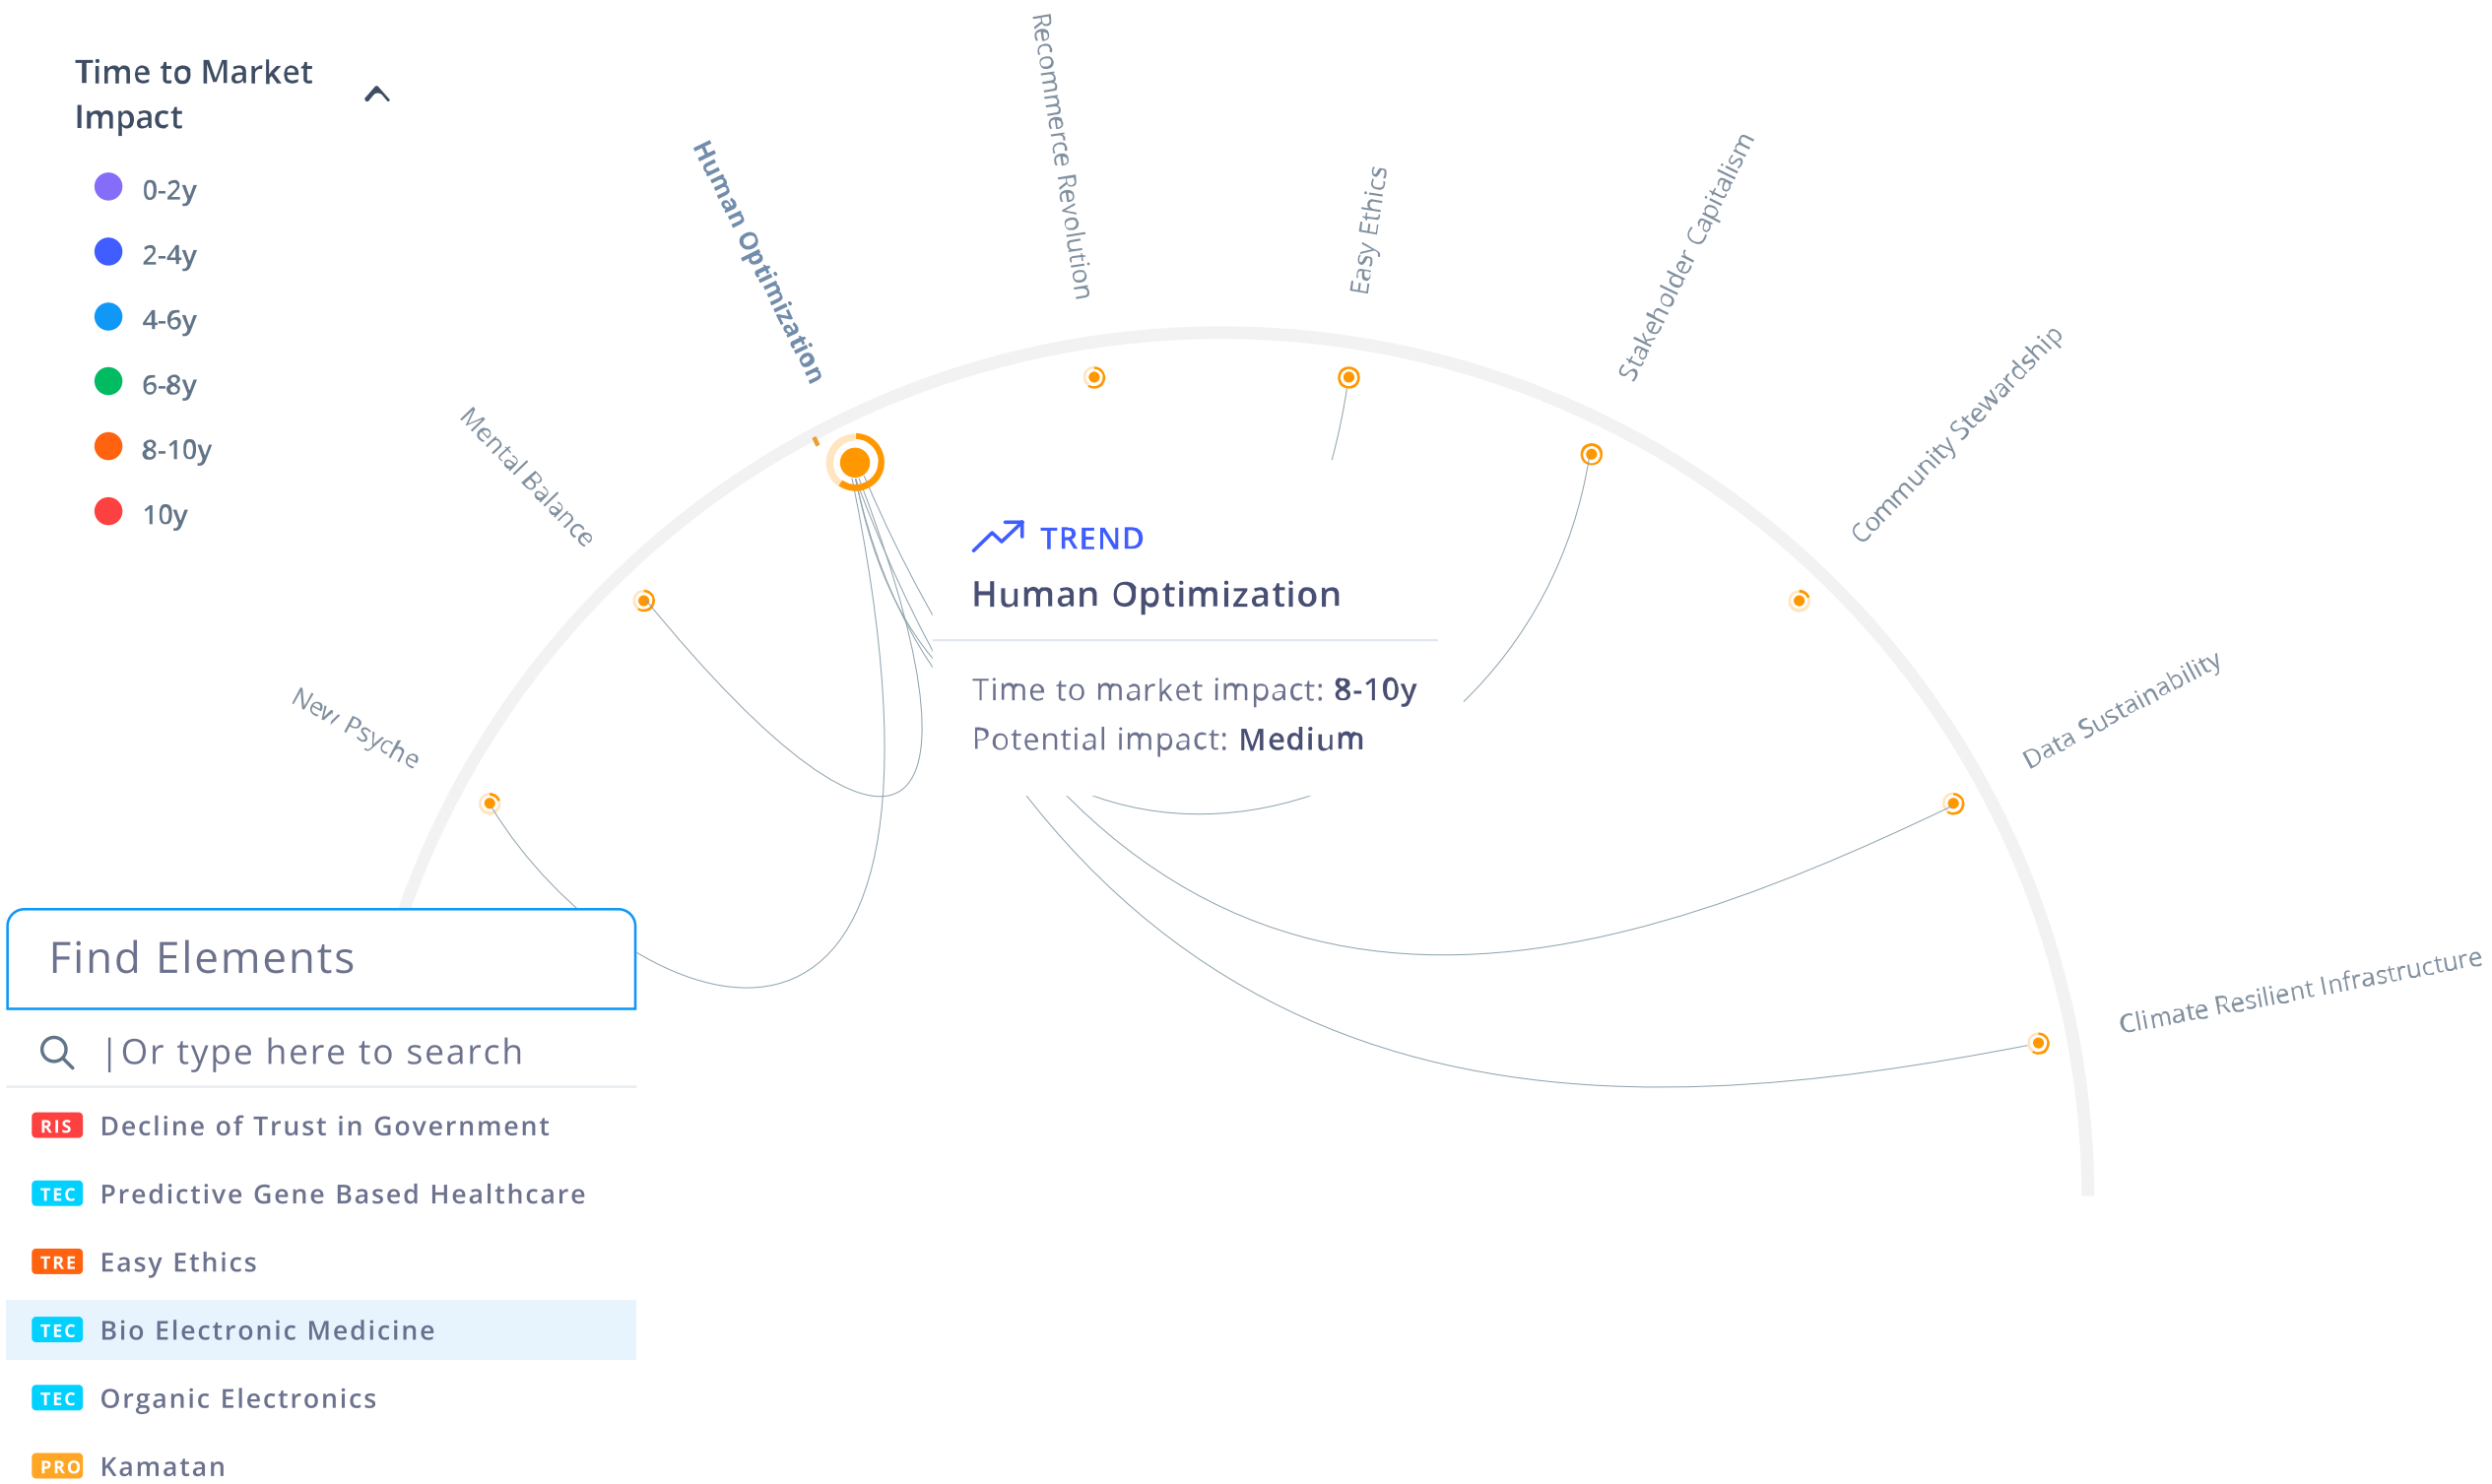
Time to Market Impact

0-2y
2-4y
4-6y
6-8y
8-10y
10y

Human Optimization
Recommerce Revolution
Easy Ethics
Stakeholder Capitalism
Community Stewardship
Mental Balance
New Psyche
Data Sustainability
Climate Resilient Infrastructure

TREND
Human Optimization
Time to market impact: 8-10y
Potential impact: Medium

Find Elements
|Or type here to search
RIS Decline of Trust in Government
TEC Predictive Gene Based Healthcare
TRE Easy Ethics
TEC Bio Electronic Medicine
TEC Organic Electronics
PRO Kamatan